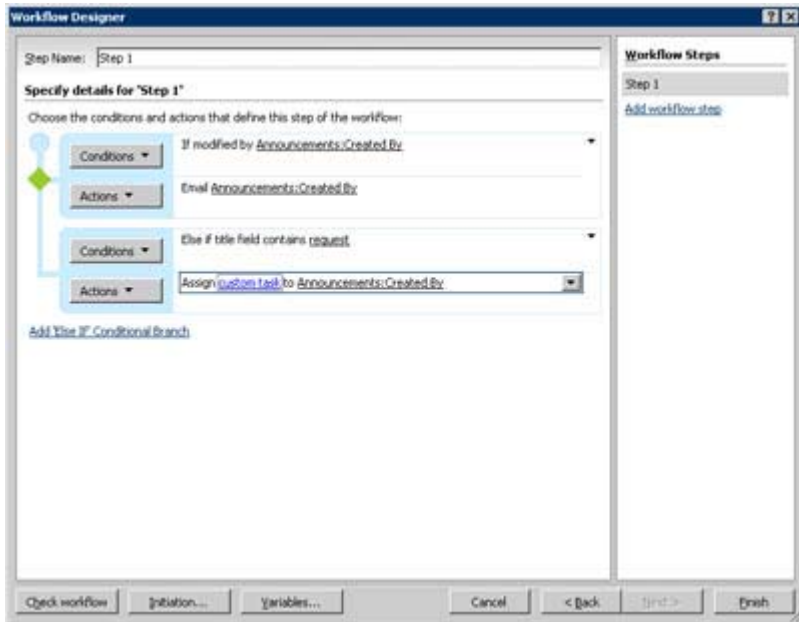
Workflow Designer

Step Name: Step 1

Specify details for 'Step 1'

Choose the conditions and actions that define this step of the workflow:

Conditions ▾ If modified by Announcements:Created By

Actions ▾ Email Announcements:Created By

Conditions ▾ Else if title field contains request

Actions ▾ Assign custom task to Announcements:Created By

Add 'Else If' Conditional Branch

Workflow Steps

Step 1

Add workflow step

Check workflow Initiation... Variables... Cancel < Back Next > Finish